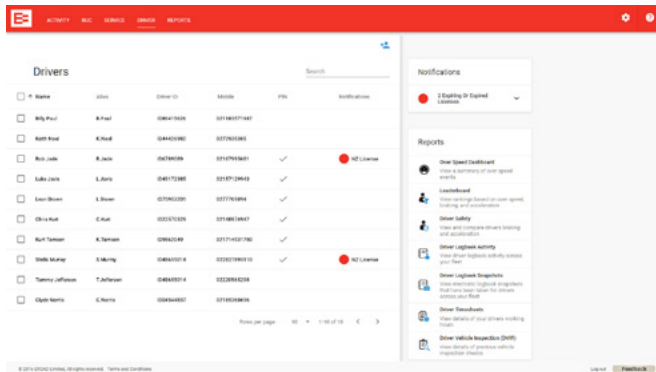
ACTIVITY RUC SERVICE DRIVER REPORTS

Drivers

Search

| ↑ Name | Alias | Driver ID | Mobile | PIN | Notifications |
|---|---|---|---|---|---|
| Billy Paul | B.Paul | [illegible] | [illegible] | | |
| Keith Rood | K.Rood | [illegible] | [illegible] | | |
| Rob Jade | R.Jade | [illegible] | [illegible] | ✓ | NZ License |
| Luke Jaxis | L.Jaxis | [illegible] | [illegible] | ✓ | |
| Leon Steven | L.Steven | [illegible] | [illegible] | ✓ | |
| Chris Kuei | C.Kuei | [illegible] | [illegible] | ✓ | |
| Kurt Tamsen | K.Tamsen | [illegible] | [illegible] | ✓ | |
| Stella Murray | S.Murray | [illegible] | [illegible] | ✓ | NZ License |
| Tammy Jefferson | T.Jefferson | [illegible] | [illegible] | | |
| Clyde Norris | C.Norris | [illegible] | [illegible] | | |

Rows per page: 10 1-10 of 18

Notifications

2 Expiring Or Expired Licenses

Reports

Over Speed Dashboard
View a summary of over speed events

Leaderboard
View rankings based on over speed, braking and acceleration

Driver Safety
View and compare drivers braking and acceleration

Driver Logbook Activity
View driver logbook activity across your fleet

Driver Logbook Snapshots
View electronic logbook snapshots that have been taken for drivers across your fleet

Driver Timesheets
View details of your drivers working hours

Driver Vehicle Inspection (DVIR)
View details of previous vehicle inspection checks

© 2019 EROAD Limited. All rights reserved. Terms and Conditions

Log out Feedback